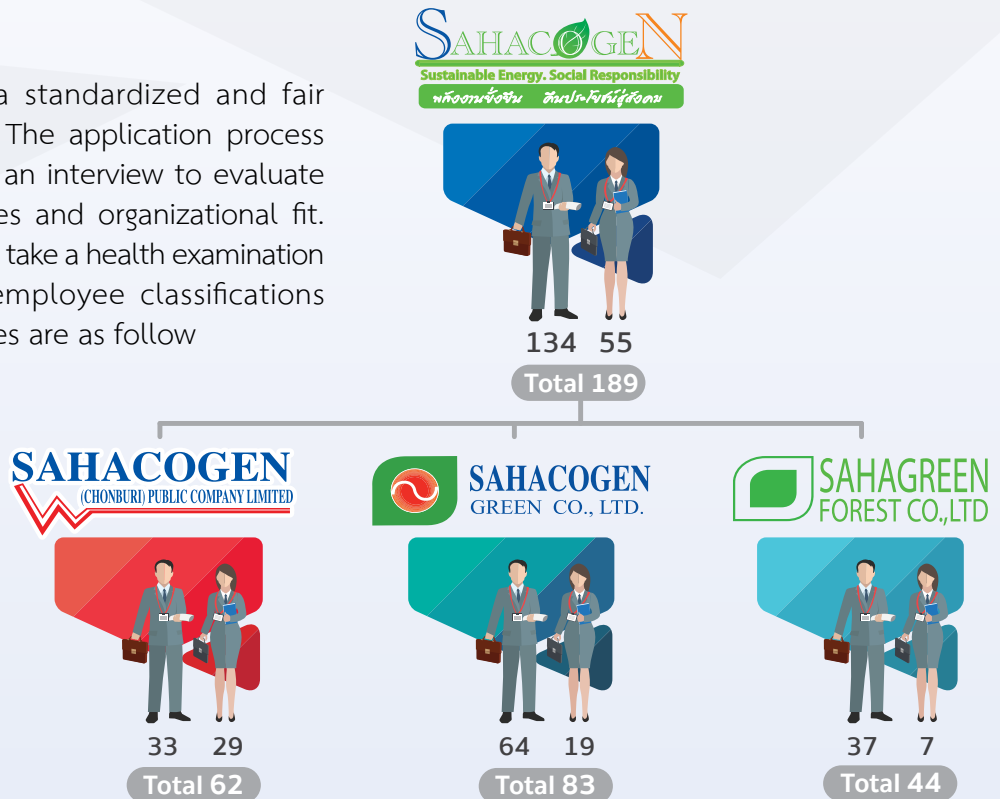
a standardized and fair The application process an interview to evaluate es and organizational fit. take a health examination employee classifications es are as follow

SAHACOGEN
Sustainable Energy. Social Responsibility
พลังงานยั่งยืน สืบประโยชน์สู่สังคม

134 55
Total 189

SAHACOGEN
(CHONBURI) PUBLIC COMPANY LIMITED
33 29
Total 62

SAHACOGEN
GREEN CO., LTD.
64 19
Total 83

SAHAGREEN
FOREST CO.,LTD
37 7
Total 44